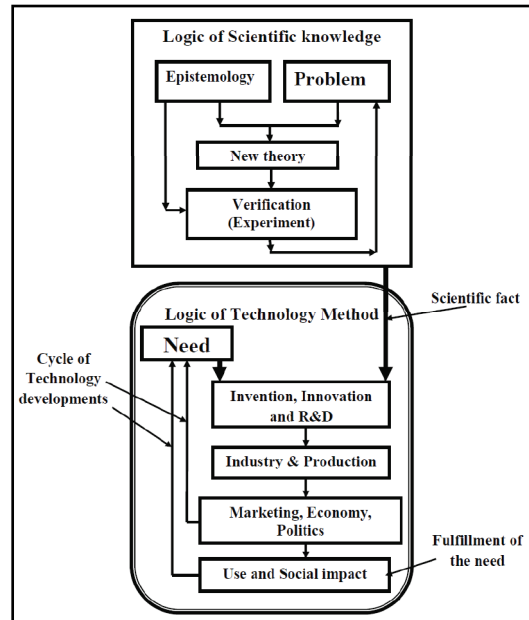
Logic of Scientific knowledge

Epistemology

Problem

New theory

Verification (Experiment)

Logic of Technology Method

Scientific fact

Need

Cycle of Technology developments

Invention, Innovation and R&D

Industry & Production

Marketing, Economy, Politics

Fulfillment of the need

Use and Social impact